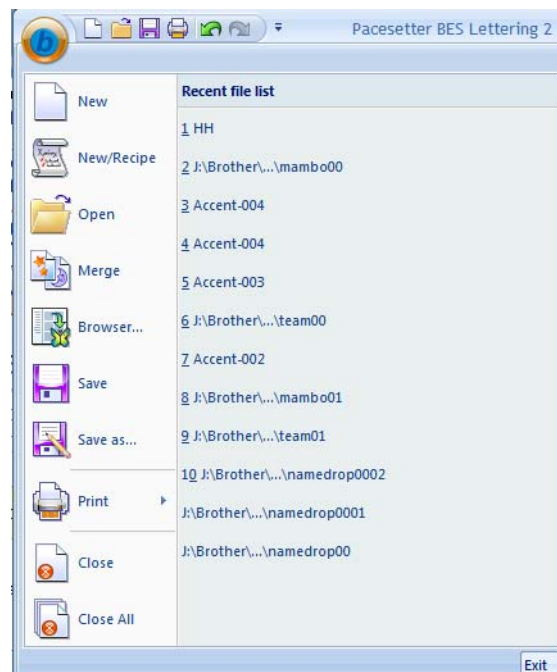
b

Pacesetter BES Lettering 2

New

New/Recipe

Open

Merge

Browser...

Save

Save as...

Print

Close

Close All

Recent file list

1 HH

2 J:\Brother\...\mambo00

3 Accent-004

4 Accent-004

5 Accent-003

6 J:\Brother\...\team00

7 Accent-002

8 J:\Brother\...\mambo01

9 J:\Brother\...\team01

10 J:\Brother\...\namedrop0002

J:\Brother\...\namedrop0001

J:\Brother\...\namedrop00

Exit